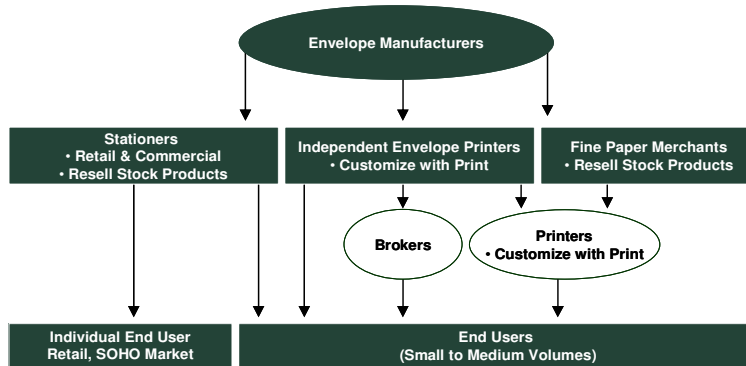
Envelope Manufacturers

Stationers
• Retail & Commercial
• Resell Stock Products

Independent Envelope Printers
• Customize with Print

Fine Paper Merchants
• Resell Stock Products

Brokers

Printers
• Customize with Print

Individual End User
Retail, SOHO Market

End Users
(Small to Medium Volumes)